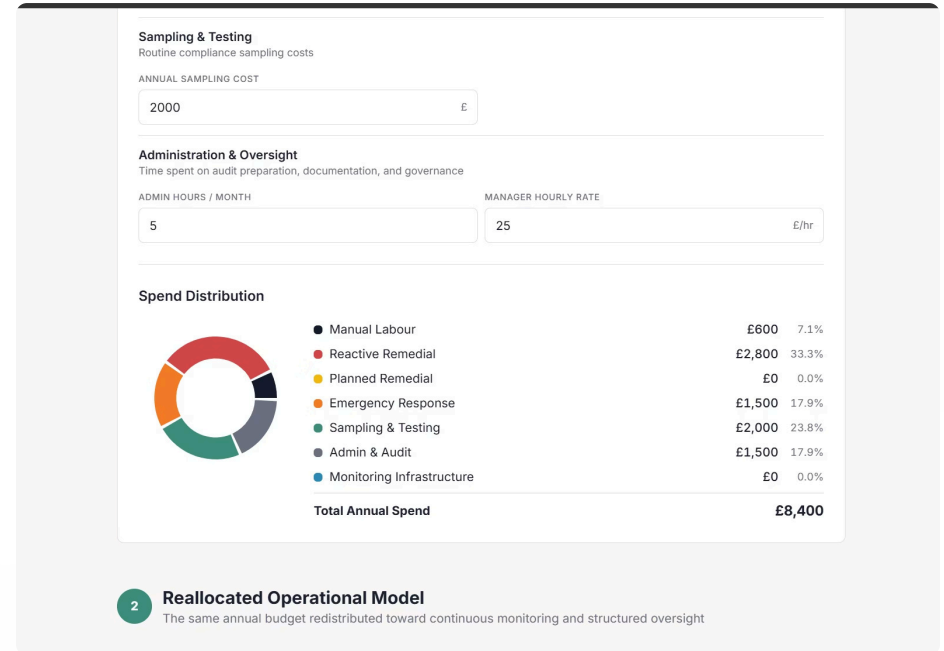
Sampling & Testing
Routine compliance sampling costs

ANNUAL SAMPLING COST
2000 £

Administration & Oversight
Time spent on audit preparation, documentation, and governance

ADMIN HOURS / MONTH
5

MANAGER HOURLY RATE
25 £/hr

Spend Distribution

| | | |
|---|---|---|
| Manual Labour | £600 | 7.1% |
| Reactive Remedial | £2,800 | 33.3% |
| Planned Remedial | £0 | 0.0% |
| Emergency Response | £1,500 | 17.9% |
| Sampling & Testing | £2,000 | 23.8% |
| Admin & Audit | £1,500 | 17.9% |
| Monitoring Infrastructure | £0 | 0.0% |
| Total Annual Spend | £8,400 | |

2
Reallocated Operational Model
The same annual budget redistributed toward continuous monitoring and structured oversight